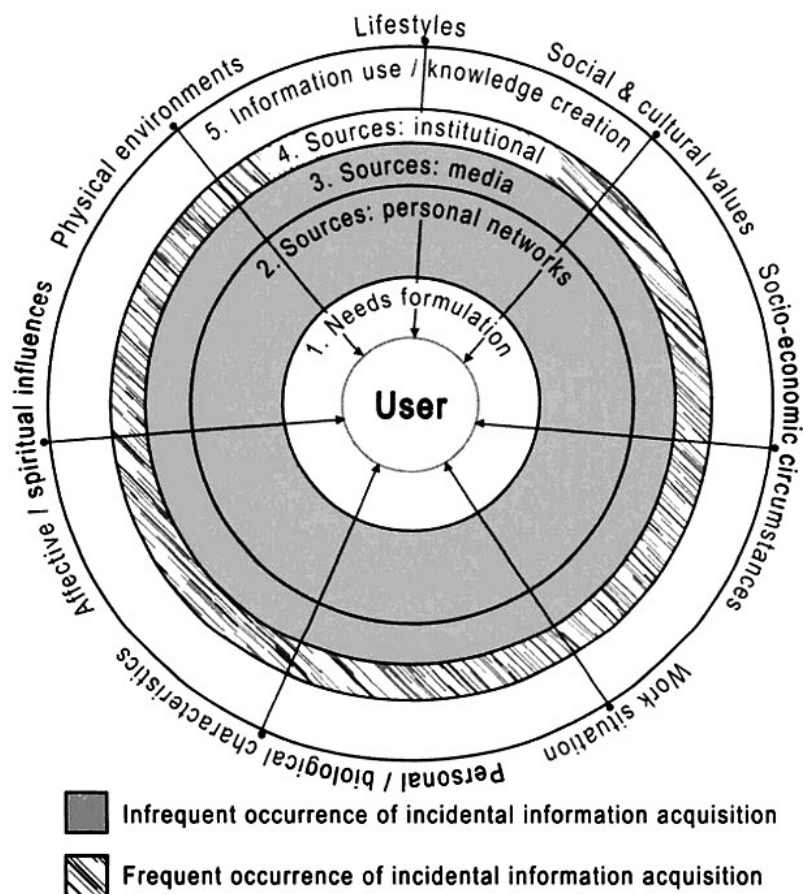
Lifestyles

Social & cultural values

Socio-economic circumstances

Work situation

Personal / biological characteristics

Affective / spiritual influences

Physical environments

5. Information use / knowledge creation

4. Sources: institutional

3. Sources: media

2. Sources: personal networks

1. Needs formulation

User

Infrequent occurrence of incidental information acquisition

Frequent occurrence of incidental information acquisition